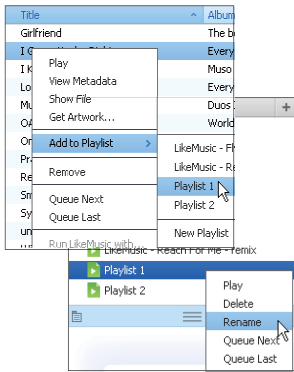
Title
Album
Girlfriend
The b
I G
Every
I K
Muso
Lo
Every
Mu
Duos
OA
World
On
Pr
Re
Sy
un
Play
View Metadata
Show File
Get Artwork...
Add to Playlist
Remove
Queue Next
Queue Last
Run LikeMusic with...
LikeMusic - F
LikeMusic - Re
Playlist 1
Playlist 2
New Playlist
LikeMusic - Reach For Me - remix
Playlist 1
Playlist 2
Play
Delete
Rename
Queue Next
Queue Last